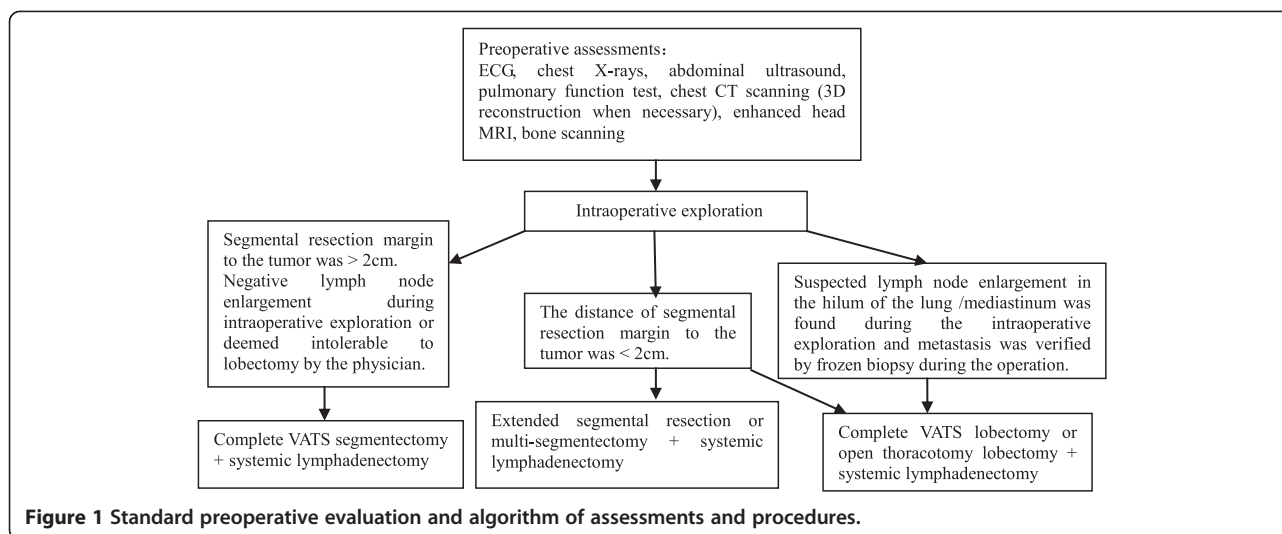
Preoperative assessments：
ECG, chest X-rays, abdominal ultrasound, pulmonary function test, chest CT scanning (3D reconstruction when necessary), enhanced head MRI, bone scanning

Intraoperative exploration

Segmental resection margin to the tumor was > 2cm. Negative lymph node enlargement during intraoperative exploration or deemed intolerable to lobectomy by the physician.

The distance of segmental resection margin to the tumor was < 2cm.

Suspected lymph node enlargement in the hilum of the lung /mediastinum was found during the intraoperative exploration and metastasis was verified by frozen biopsy during the operation.

Complete VATS segmentectomy + systemic lymphadenectomy

Extended segmental resection or multi-segmentectomy + systemic lymphadenectomy

Complete VATS lobectomy or open thoracotomy lobectomy + systemic lymphadenectomy

Figure 1 Standard preoperative evaluation and algorithm of assessments and procedures.